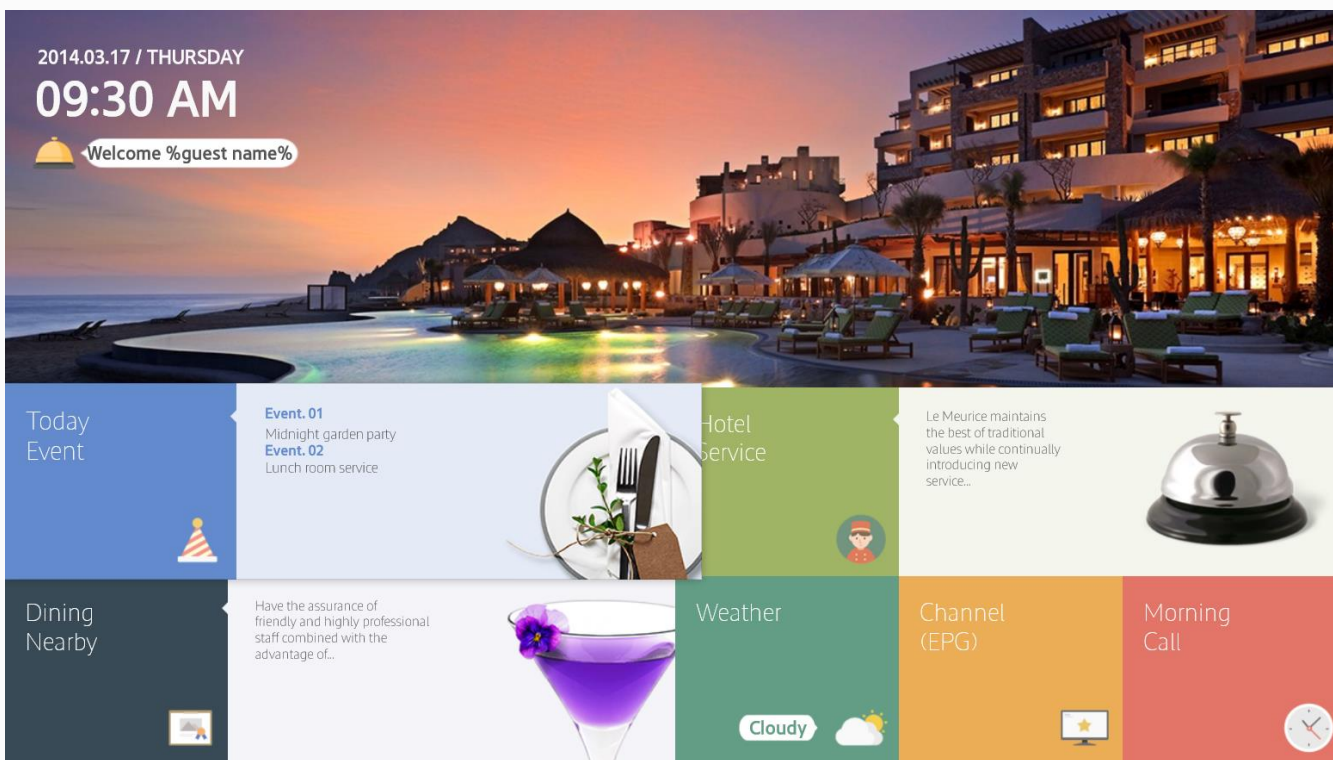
2014.03.17 / THURSDAY
09:30 AM

Welcome %guest name%

Today Event

Event. 01
Midnight garden party
Event. 02
Lunch room service

Hotel Service

Le Meurice maintains the best of traditional values while continually introducing new service...

Dining Nearby

Have the assurance of friendly and highly professional staff combined with the advantage of...

Weather

Cloudy

Channel (EPG)

Morning Call